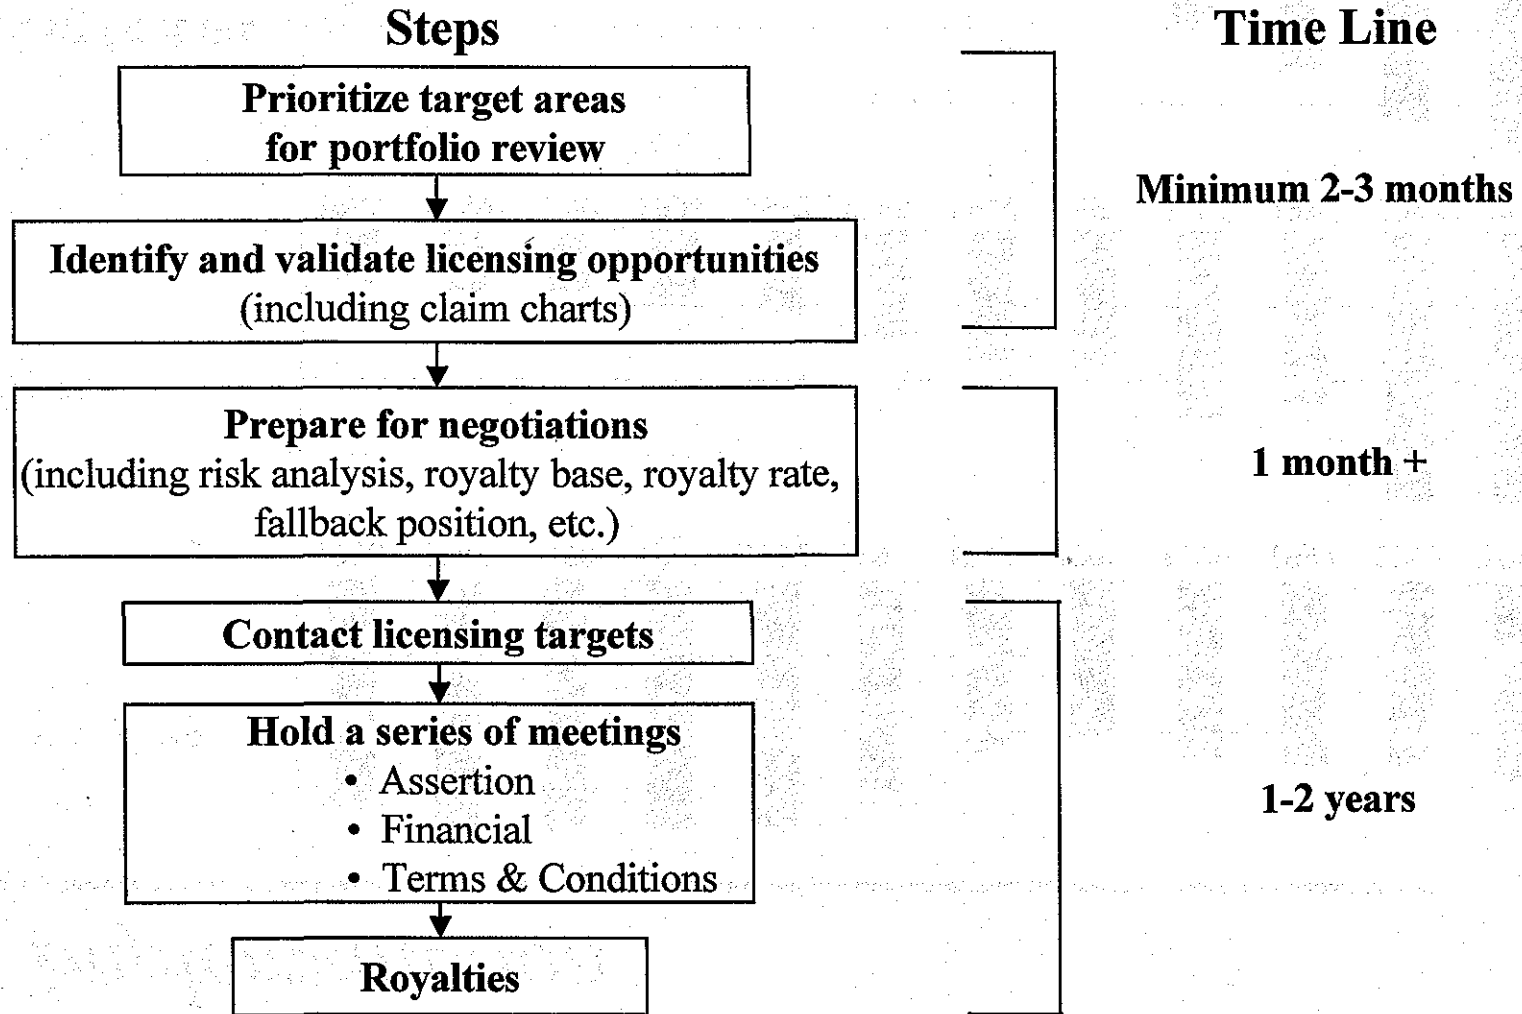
Steps

Time Line

Prioritize target areas for portfolio review

Identify and validate licensing opportunities (including claim charts)

Minimum 2-3 months

Prepare for negotiations (including risk analysis, royalty base, royalty rate, fallback position, etc.)

1 month +

Contact licensing targets

Hold a series of meetings
• Assertion
• Financial
• Terms & Conditions

Royalties

1-2 years